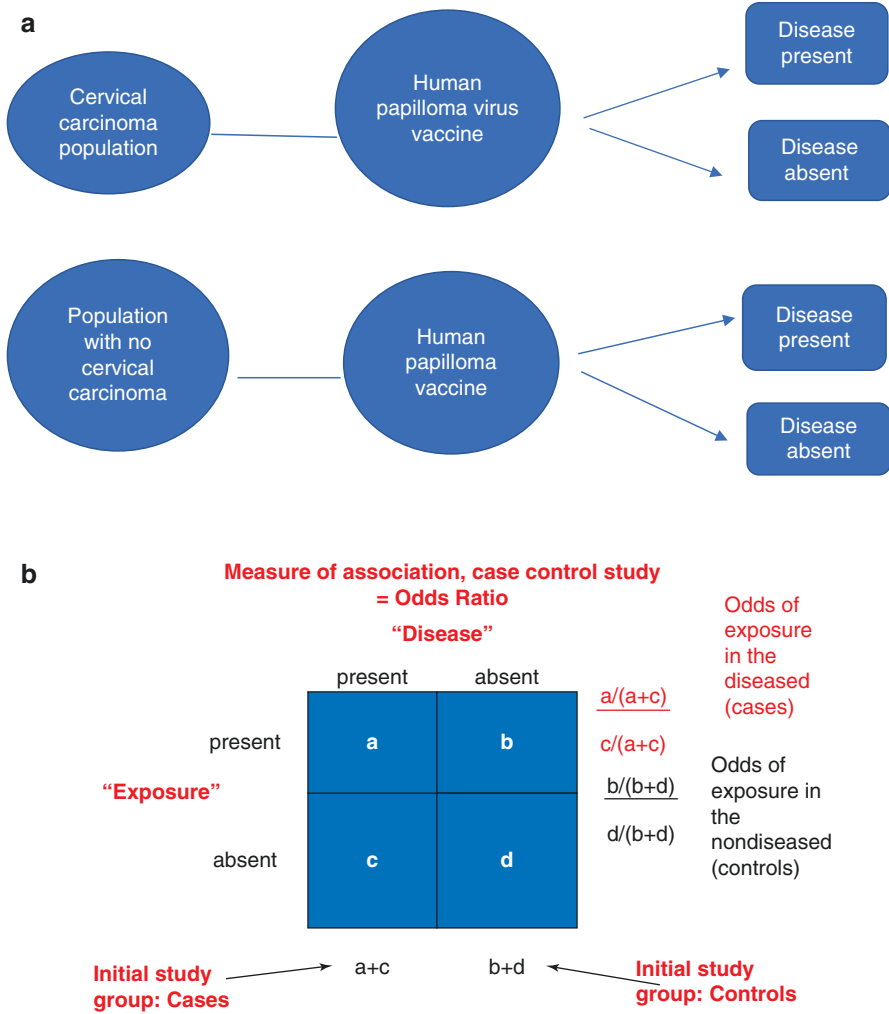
a

Cervical carcinoma population

Human papilloma virus vaccine

Disease present

Disease absent

Population with no cervical carcinoma

Human papilloma vaccine

Disease present

Disease absent

b

Measure of association, case control study = Odds Ratio

"Disease"

| | present | absent |
|---|---|---|
| present | a | b |
| absent | c | d |

"Exposure"

$\frac{a/(a+c)}{c/(a+c)}$

Odds of exposure in the diseased (cases)

$\frac{b/(b+d)}{d/(b+d)}$

Odds of exposure in the nondiseased (controls)

a+c

b+d

Initial study group: Cases

Initial study group: Controls